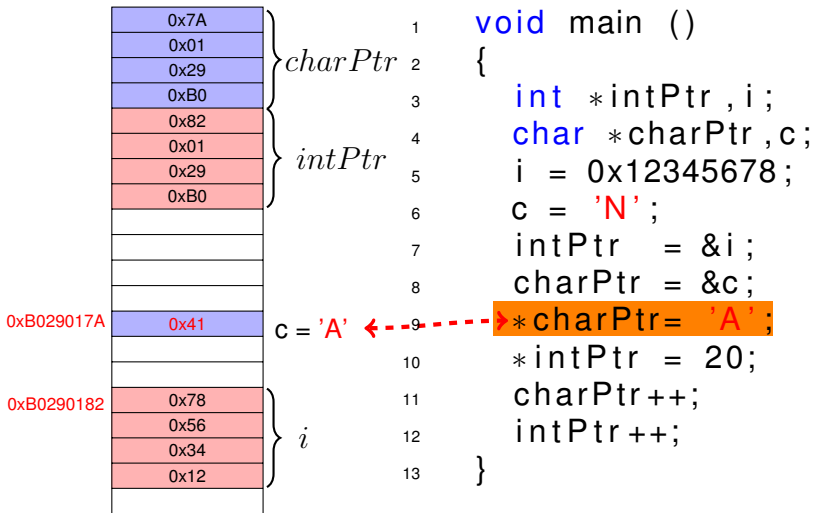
| |
|---|
| 0x7A |
| 0x01 |
| 0x29 |
| 0xB0 |
| 0x82 |
| 0x01 |
| 0x29 |
| 0xB0 |
| |
| |
| |
| |
| 0x41 |
| |
| 0x78 |
| 0x56 |
| 0x34 |
| 0x12 |
| |

$charPtr$

$intPtr$

0xB029017A

c = 'A'

0xB0290182

$i$

1 void main ()
2 {
3 int *intPtr, i;
4 char *charPtr, c;
5 i = 0x12345678;
6 c = 'N';
7 intPtr = &i;
8 charPtr = &c;
9 *charPtr= 'A';
10 *intPtr = 20;
11 charPtr++;
12 intPtr++;
13 }